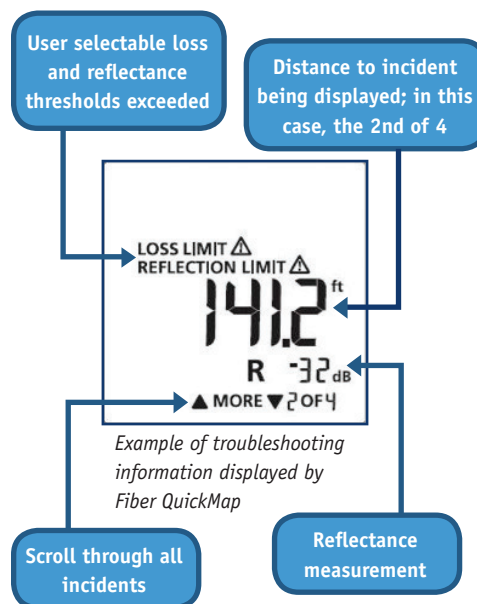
User selectable loss and reflectance thresholds exceeded

Distance to incident being displayed; in this case, the 2nd of 4

LOSS LIMIT ⚠
REFLECTION LIMIT ⚠
141.2 ft
R -32 dB
▲ MORE ▼ 2 OF 4

Example of troubleshooting information displayed by Fiber QuickMap

Scroll through all incidents

Reflectance measurement